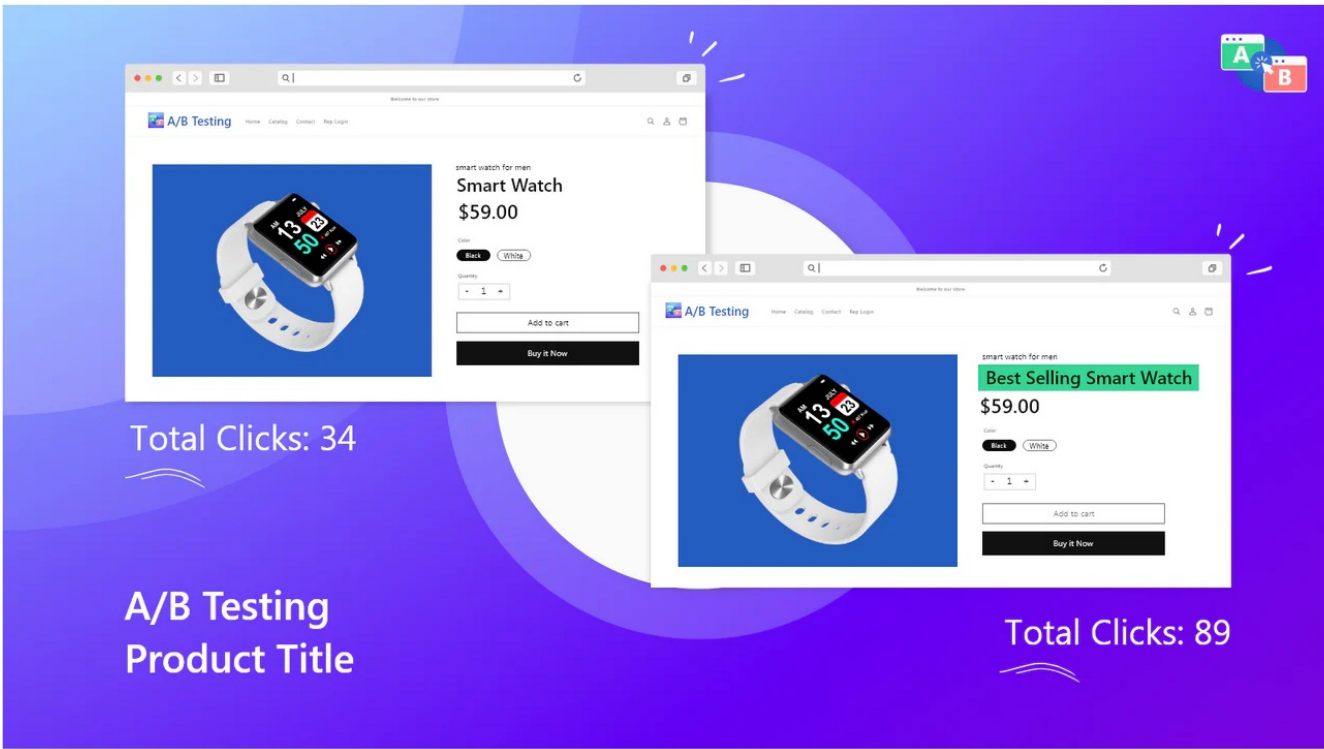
A B

Welcome to our store

A/B Testing Home Catalog Contact Rep Login

13 23 50

smart watch for men

Smart Watch

$59.00

Color

Black White

Quantity

- 1 +

Add to cart

Buy it Now

Total Clicks: 34

Welcome to our store

A/B Testing Home Catalog Contact Rep Login

13 23 50

smart watch for men

Best Selling Smart Watch

$59.00

Color

Black White

Quantity

- 1 +

Add to cart

Buy it Now

Total Clicks: 89

A/B Testing
Product Title